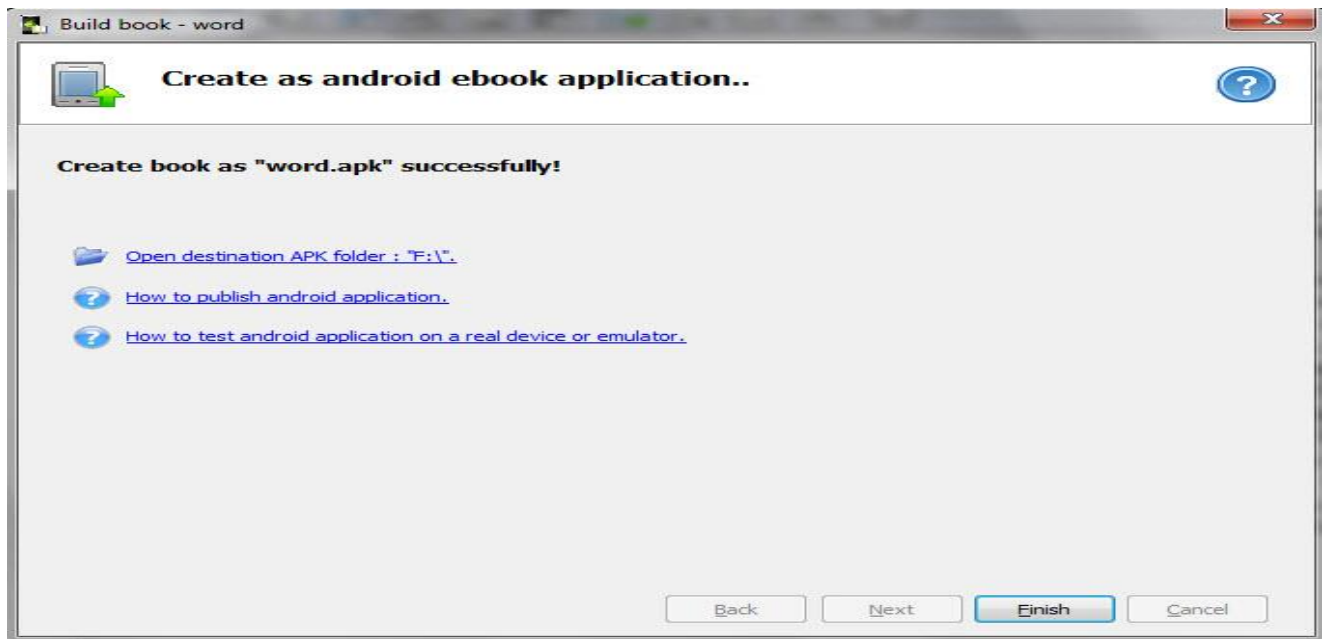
Build book - word

Create as android ebook application..

Create book as "word.apk" successfully!

Open destination APK folder : "F:\".

How to publish android application.

How to test android application on a real device or emulator.

Back Next Finish Cancel